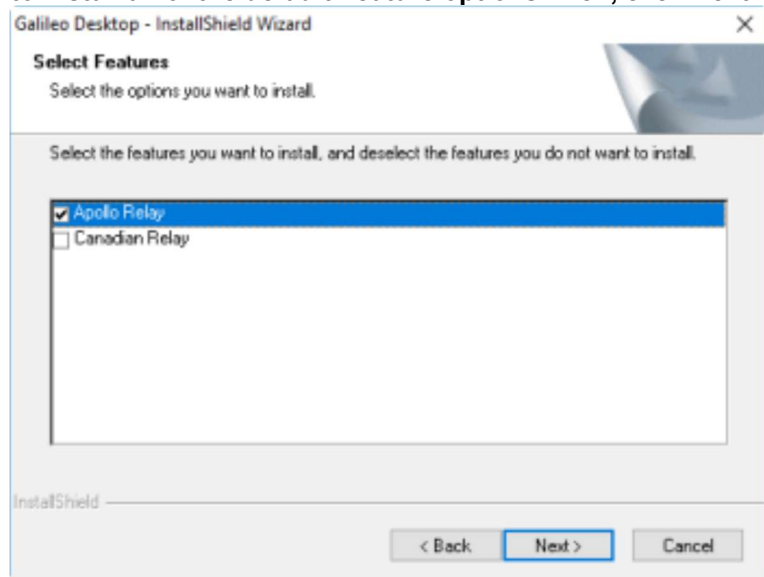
Galileo Desktop - InstallShield Wizard
×

Select Features
Select the options you want to install.

Select the features you want to install, and deselect the features you do not want to install.

Apollo Relay
Canadian Relay

InstallShield

< Back
Next >
Cancel